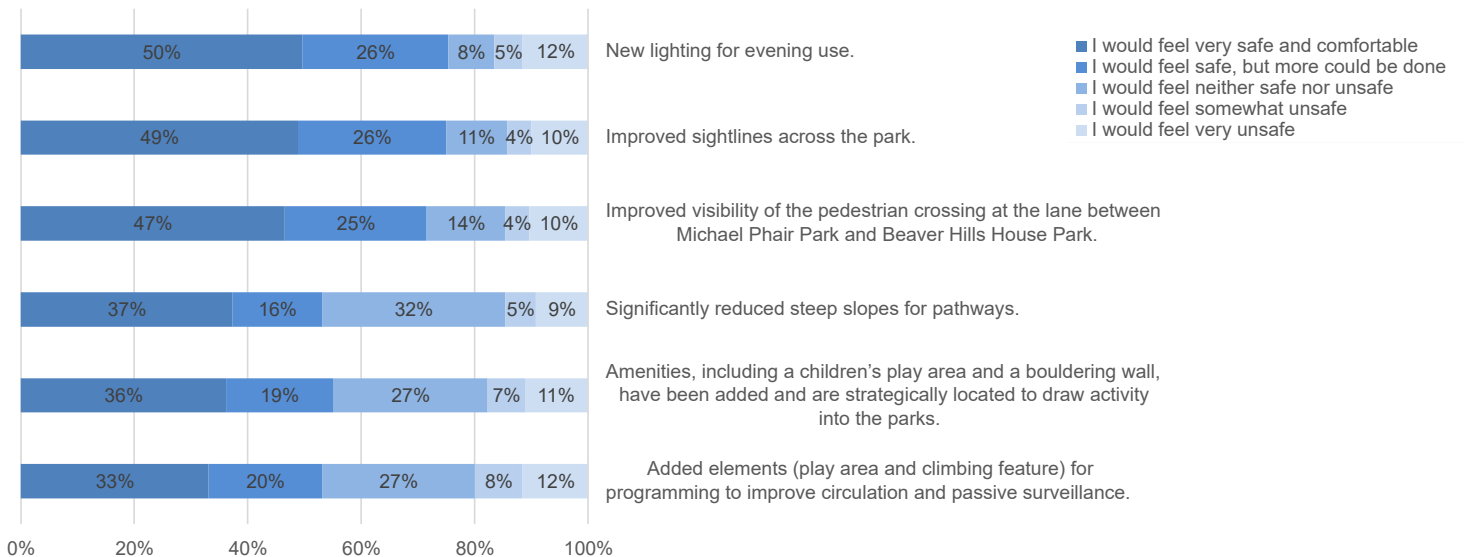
| | I would feel very safe and comfortable | I would feel safe, but more could be done | I would feel neither safe nor unsafe | I would feel somewhat unsafe | I would feel very unsafe |
|---|---|---|---|---|---|
| New lighting for evening use. | 50% | 26% | 8% | 5% | 12% |
| Improved sightlines across the park. | 49% | 26% | 11% | 4% | 10% |
| Improved visibility of the pedestrian crossing at the lane between Michael Phair Park and Beaver Hills House Park. | 47% | 25% | 14% | 4% | 10% |
| Significantly reduced steep slopes for pathways. | 37% | 16% | 32% | 5% | 9% |
| Amenities, including a children's play area and a bouldering wall, have been added and are strategically located to draw activity into the parks. | 36% | 19% | 27% | 7% | 11% |
| Added elements (play area and climbing feature) for programming to improve circulation and passive surveillance. | 33% | 20% | 27% | 8% | 12% |

0% 20% 40% 60% 80% 100%